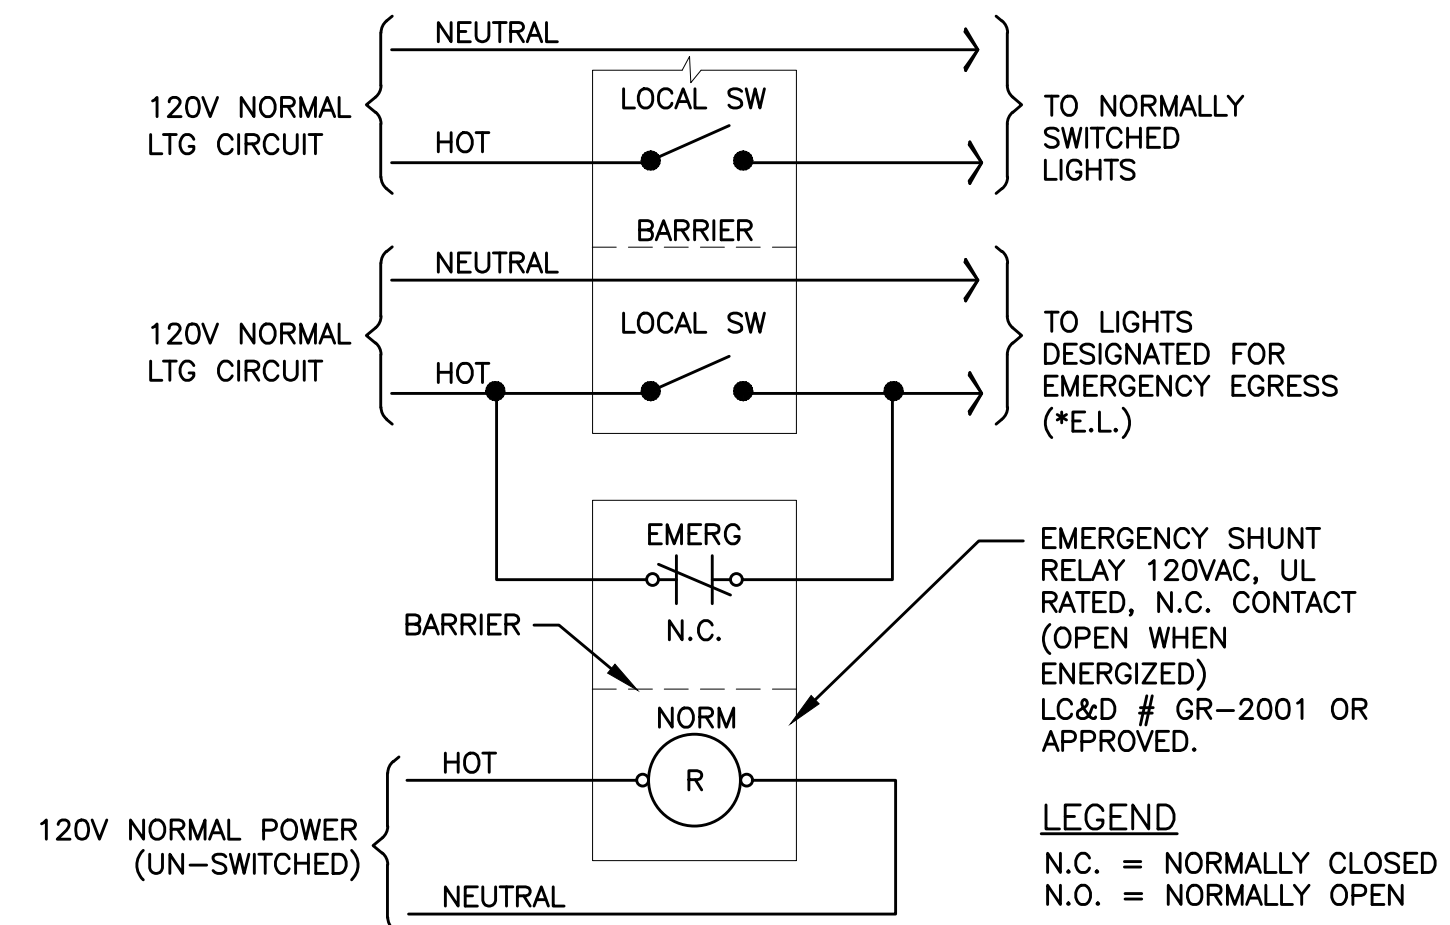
NEUTRAL

120V NORMAL LTG CIRCUIT

LOCAL SW

HOT

TO NORMALLY SWITCHED LIGHTS

BARRIER

NEUTRAL

120V NORMAL LTG CIRCUIT

LOCAL SW

HOT

TO LIGHTS DESIGNATED FOR EMERGENCY EGRESS (*E.L.)

EMERG

N.C.

BARRIER

EMERGENCY SHUNT RELAY 120VAC, UL RATED, N.C. CONTACT (OPEN WHEN ENERGIZED) LC&D # GR–2001 OR APPROVED.

NORM

HOT

R

120V NORMAL POWER (UN–SWITCHED)

NEUTRAL

LEGEND

N.C. = NORMALLY CLOSED
N.O. = NORMALLY OPEN